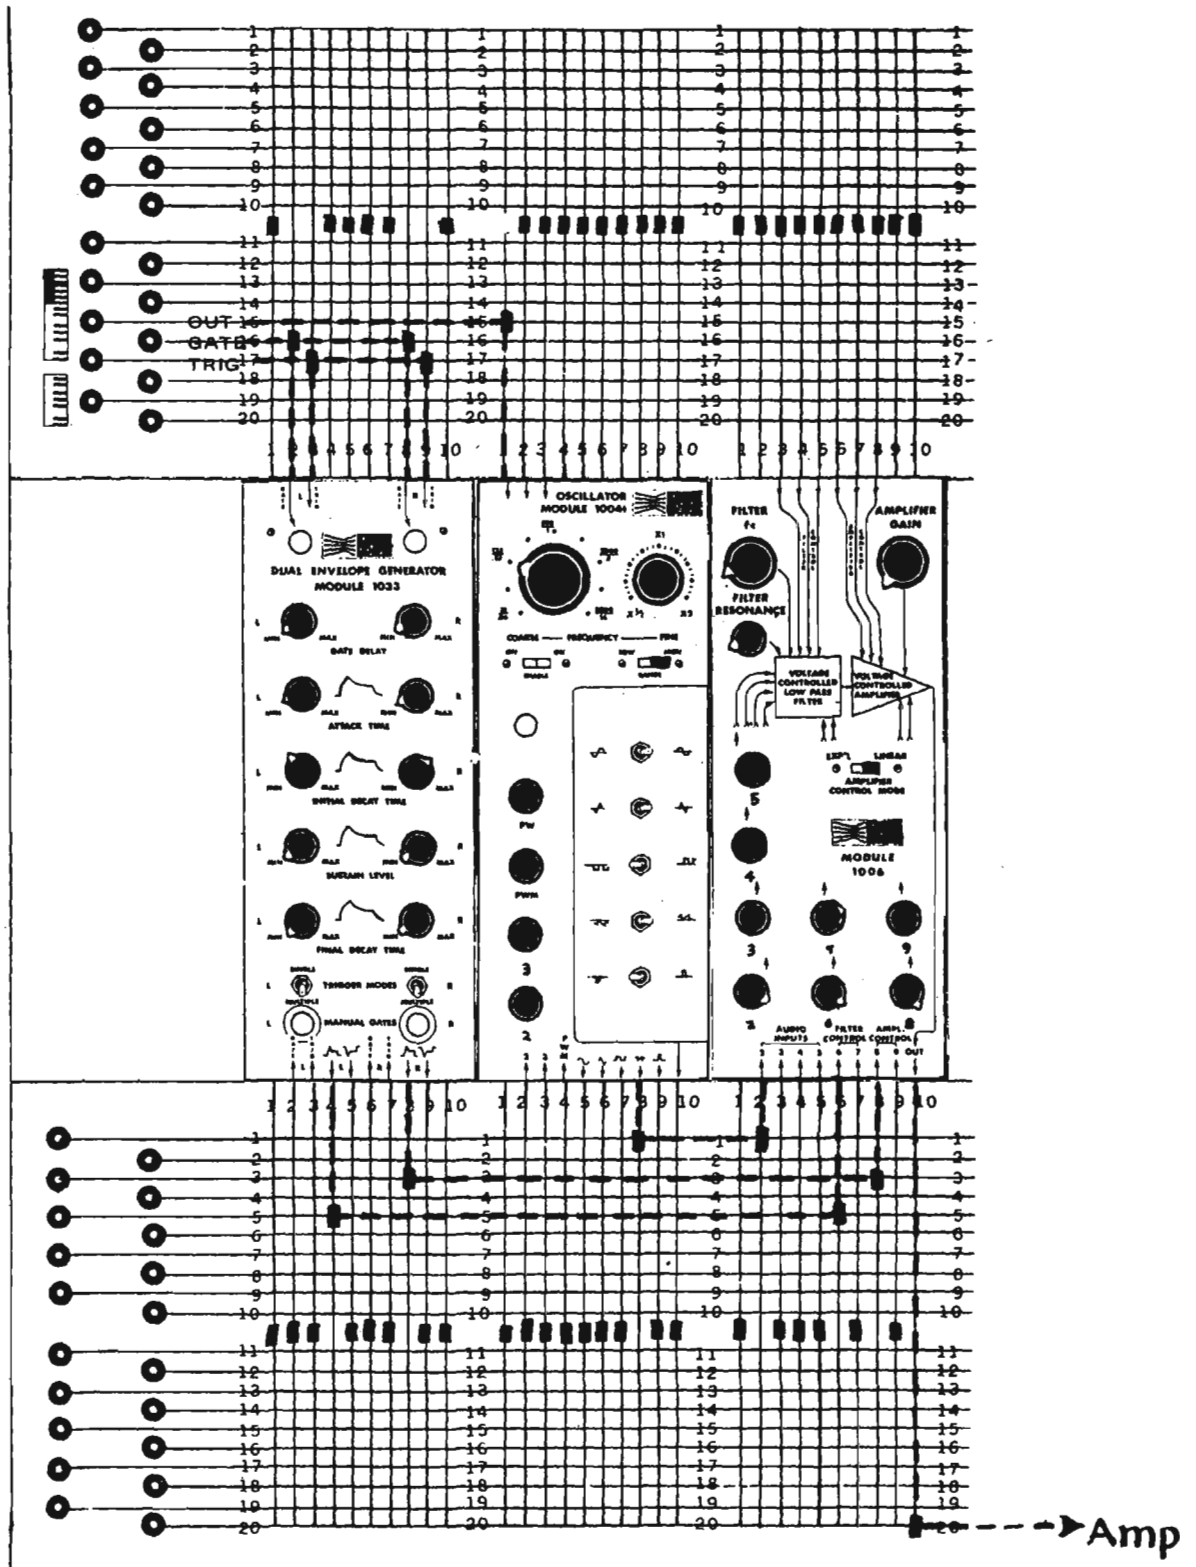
1 2 3 4 5 6 7 8 9 10 11 12 13 14 15 16 17 18 19 20

1 2 3 4 5 6 7 8 9 10 11 12 13 14 15 16 17 18 19 20

1 2 3 4 5 6 7 8 9 10 11 12 13 14 15 16 17 18 19 20

1 2 3 4 5 6 7 8 9 10 11 12 13 14 15 16 17 18 19 20

OUT
GATE
TRIG

1 2 3 4 5 6 7 8 9 10
1 2 3 4 5 6 7 8 9 10
1 2 3 4 5 6 7 8 9 10

DUAL ENVELOPE GENERATOR
MODULE 1033
L MIN MAX GATE DELAY MIN MAX R
L MIN MAX ATTACK TIME MIN MAX R
L MIN MAX INITIAL DECAY TIME MIN MAX R
L MIN MAX SUSTAIN LEVEL MIN MAX R
L MIN MAX FINAL DECAY TIME MIN MAX R
L TRIGGER MODES R
L MANUAL GATES R

OSCILLATOR
MODULE 1004
X1
X2
COARSE FREQUENCY FINE
PW
PWM
3
2

FILTER
$f_c$
FILTER RESONANCE
AMPLIFIER GAIN
VOLTAGE CONTROLLED LOW PASS FILTER
VOLTAGE CONTROLLED AMPLIFIER
EXP'L LINEAR
AMPLIFIER CONTROL MODE
MODULE 1006
5
4
3
2
7
6
9
8
AUDIO INPUTS
FILTER CONTROL
AMPL. CONTROL
OUT

1 2 3 4 5 6 7 8 9 10
1 2 3 4 5 6 7 8 9 10
1 2 3 4 5 6 7 8 9 10

1 2 3 4 5 6 7 8 9 10 11 12 13 14 15 16 17 18 19 20

1 2 3 4 5 6 7 8 9 10 11 12 13 14 15 16 17 18 19 20

1 2 3 4 5 6 7 8 9 10 11 12 13 14 15 16 17 18 19 20

1 2 3 4 5 6 7 8 9 10 11 12 13 14 15 16 17 18 19 20

Amp